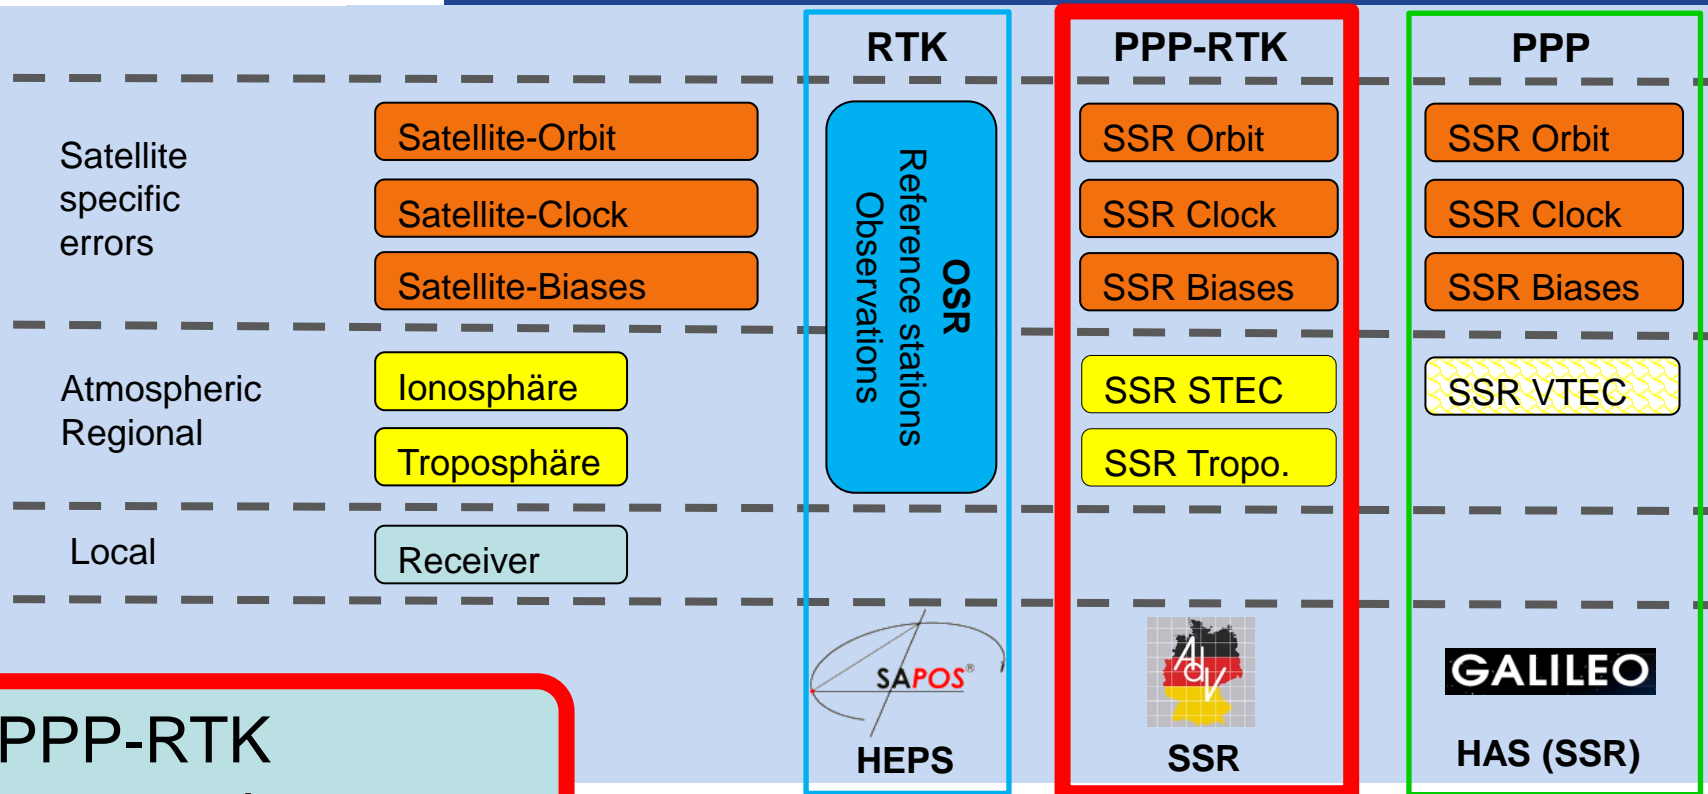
RTK

PPP-RTK

PPP

Satellite specific errors

Satellite-Orbit

Satellite-Clock

Satellite-Biases

OSR
Reference stations
Observations

SSR Orbit

SSR Clock

SSR Biases

SSR Orbit

SSR Clock

SSR Biases

Atmospheric Regional

Ionosphäre

Troposphäre

SSR STEC

SSR Tropo.

SSR VTEC

Local

Receiver

SAPOS®

HEPS

AdV

SSR

GALILEO

HAS (SSR)

PPP-RTK